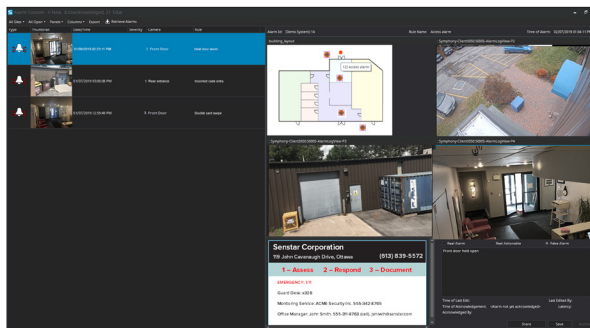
All Sites ▾ All Types ▾ Panels ▾ Columns ▾ Export Retrieve Alarms

Type Thumbnail Date/Time Severity Camera Rule

01/09/2019 02:51:11 PM Front Door Held door alarm

01/07/2019 03:05:08 PM Rear entrance Inverted code rules

01/07/2019 12:19:48 PM Front Door Double card swipe

Alarm ID: Demo.System(1)6 Rule Name: Access alarm Time of alarm: 02/07/2019 8:34:11 PM

Building_layout

1(2) Access alarm

Symphony-Client0002-0000-Alarms(Update-F)

Senstar Corporation

119 John Cavanaugh Drive, Ottawa (613) 839-5572

1 – Assess 2 – Respond 3 – Document

EMERGENCY: 911

Guard Desk: x328

Monitoring Service: ACME SecurityInc. 555-382-6765

Office Manager: John Smith: 555-311-6766 (cell), jsmith@senstar.com

Real alarm Real Actionable False alarm

Front door held open

Time of Last Edit: Last Edited By:

Time of Acknowledgement: Alarm not yet acknowledged Latency:

Acknowledged By:

Share Save